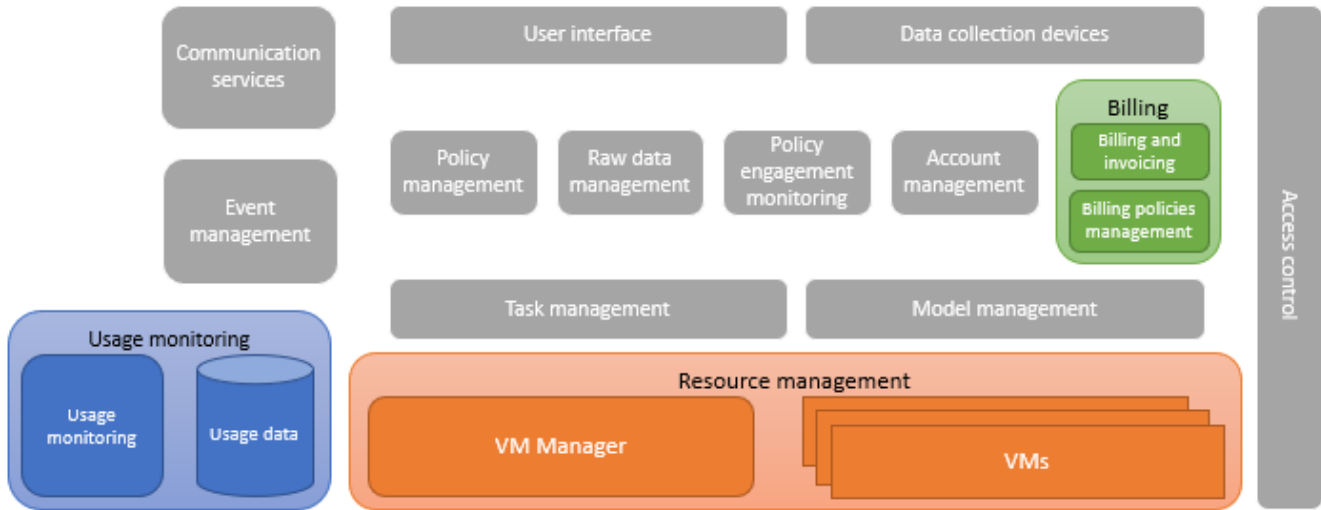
Communication services

User interface

Data collection devices

Access control

Billing

Billing and invoicing

Billing policies management

Policy management

Raw data management

Policy engagement monitoring

Account management

Event management

Task management

Model management

Usage monitoring

Usage monitoring

Usage data

Resource management

VM Manager

VMs